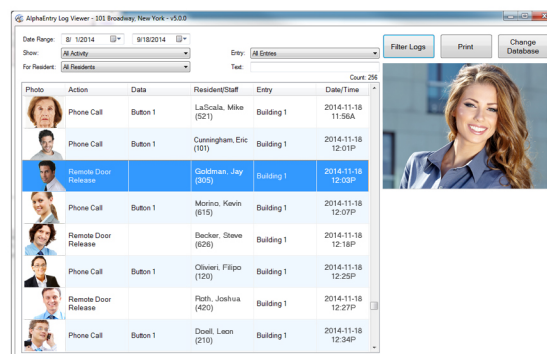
AlphaEntry Log Viewer - 101 Broadway, New York - v5.0.0

Date Range: 8/ 1/2014 9/18/2014
Show: All Activity
Entry: All Entries
For Resident: All Residents
Text:
Count: 256

Filter Logs
Print
Change Database

| Photo | Action | Data | Resident/Staff | Entry | Date/Time |
|---|---|---|---|---|---|
| | Phone Call | Button 1 | LaScala, Mike (521) | Building 1 | 2014-11-18 11:56A |
| | Phone Call | Button 1 | Cunningham, Eric (101) | Building 1 | 2014-11-18 12:01P |
| | Remote Door Release | | Goldman, Jay (305) | Building 1 | 2014-11-18 12:03P |
| | Phone Call | Button 1 | Morino, Kevin (615) | Building 1 | 2014-11-18 12:07P |
| | Remote Door Release | | Becker, Steve (626) | Building 1 | 2014-11-18 12:18P |
| | Phone Call | Button 1 | Olivieri, Filipo (120) | Building 1 | 2014-11-18 12:25P |
| | Remote Door Release | | Roth, Joshua (420) | Building 1 | 2014-11-18 12:27P |
| | Phone Call | Button 1 | Doell, Leon (210) | Building 1 | 2014-11-18 12:34P |